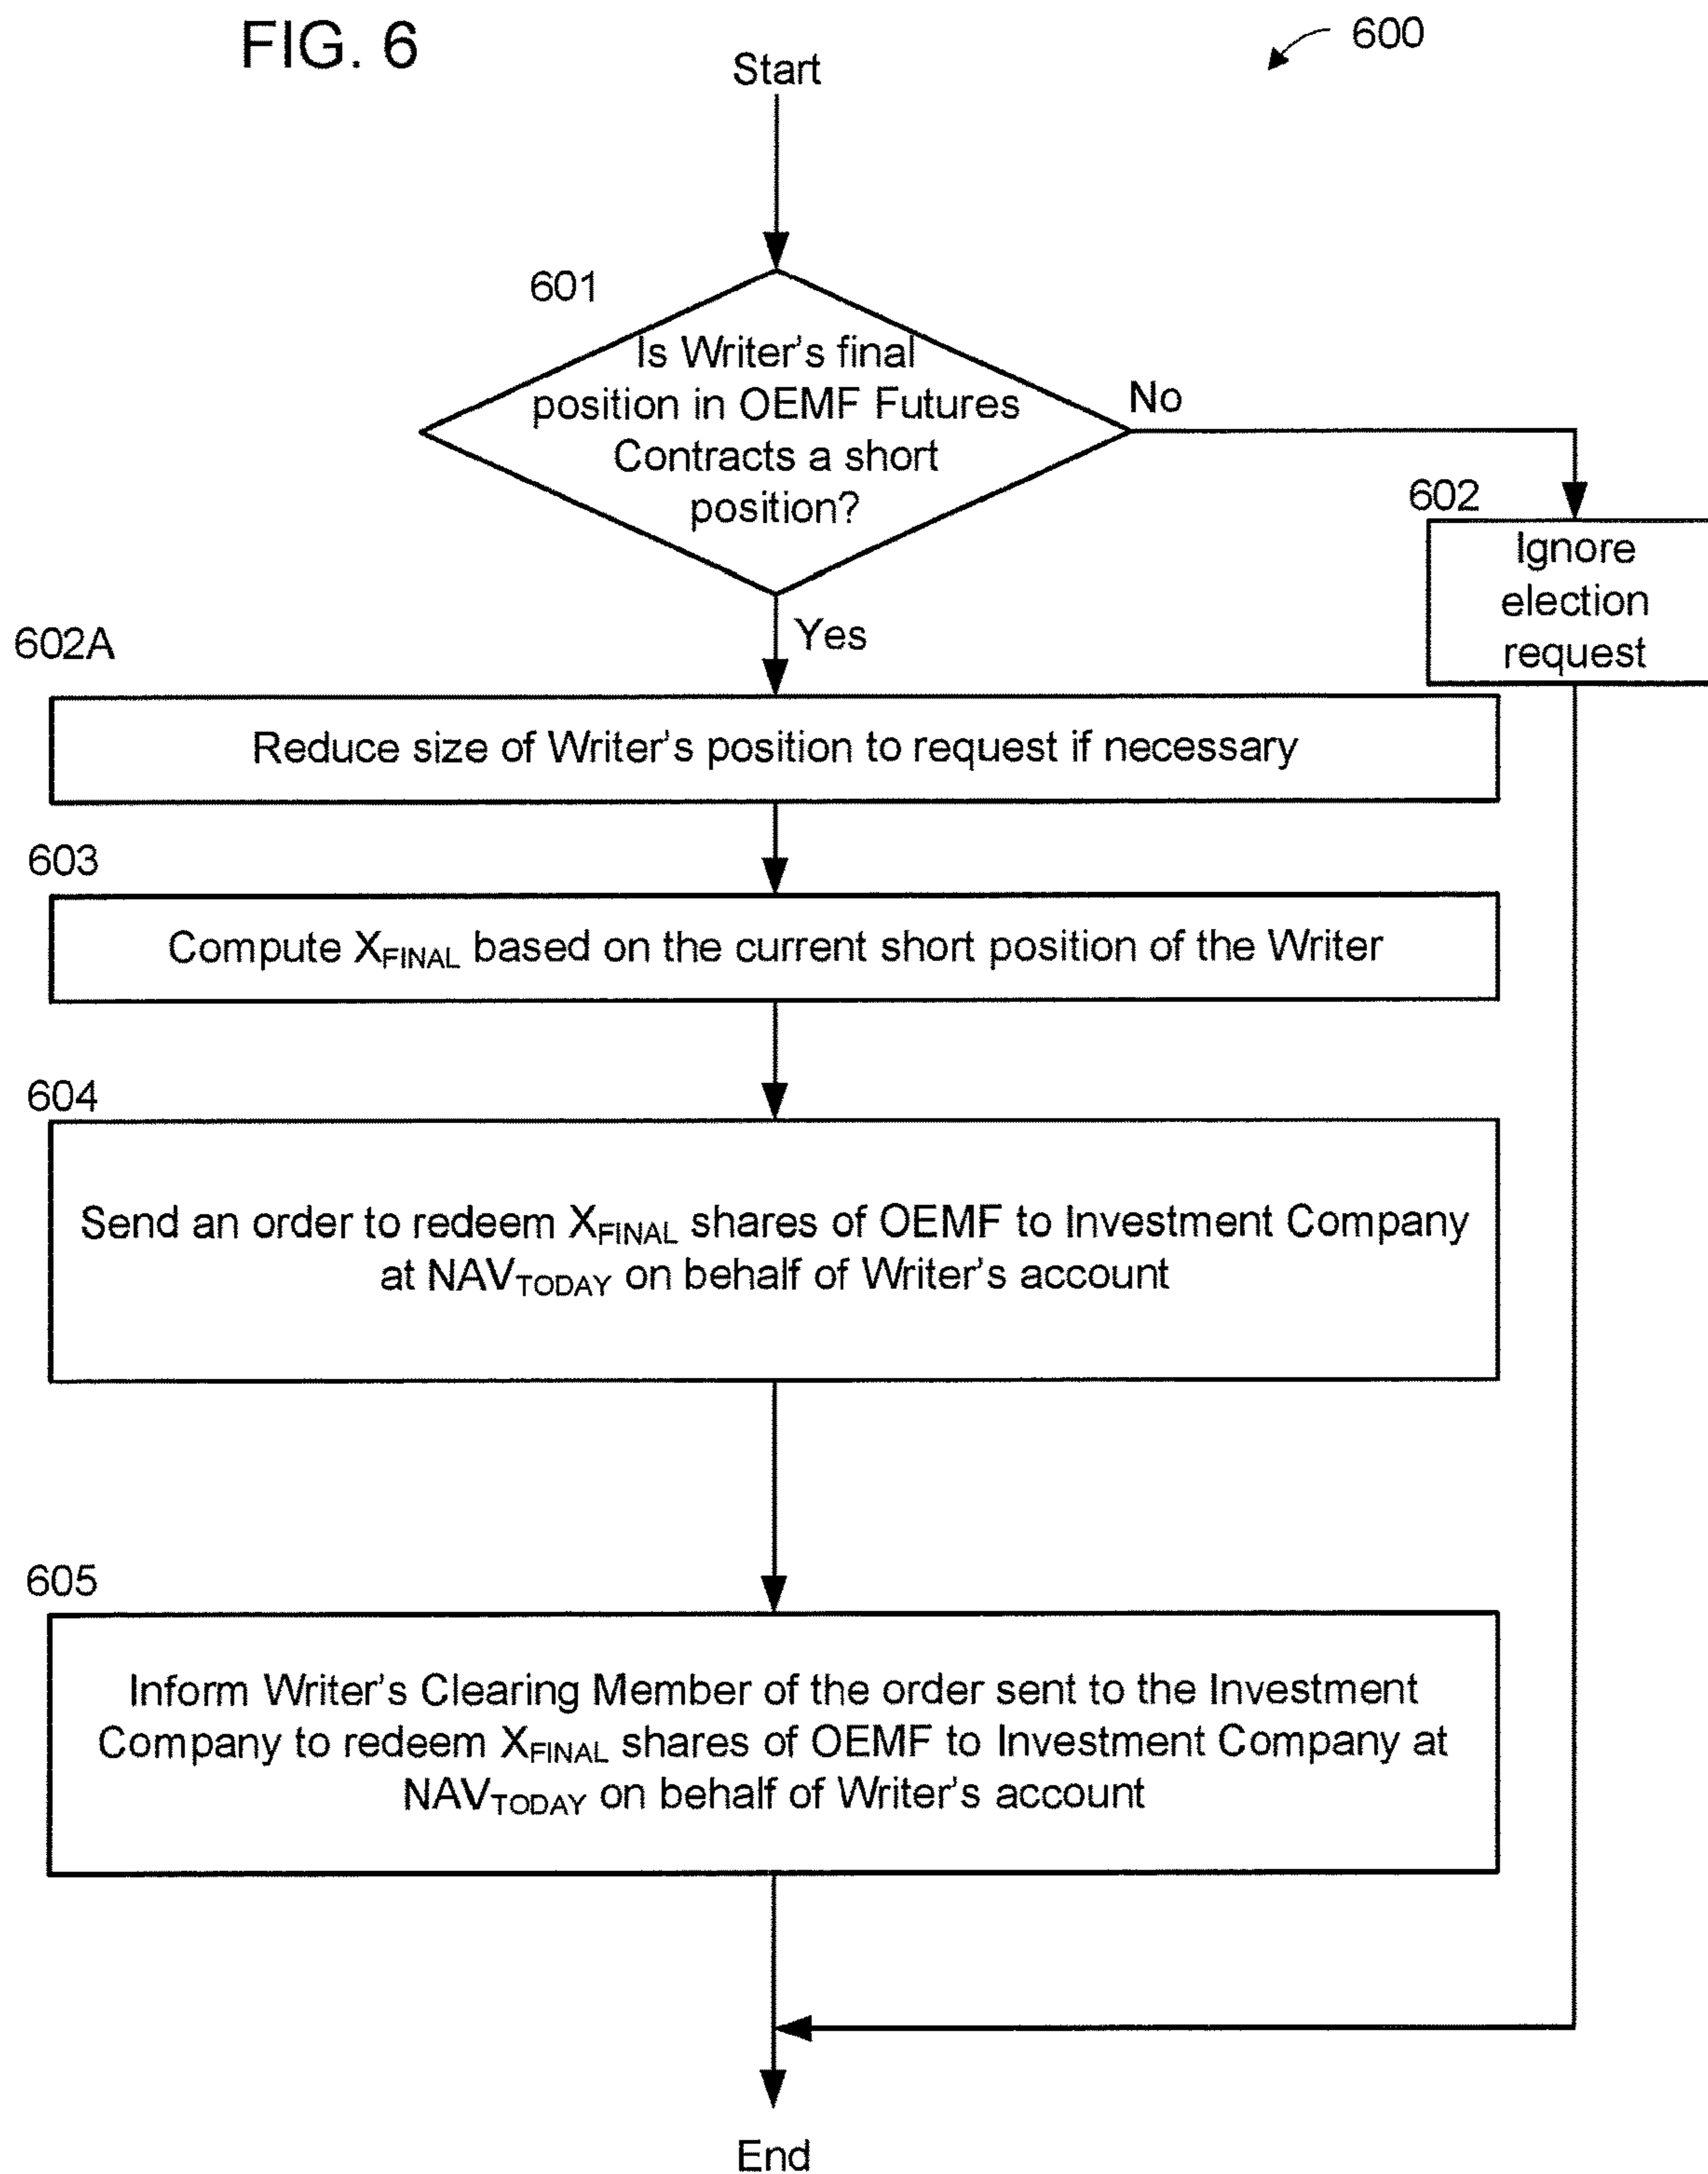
FIG. 6

600

Start

601

Is Writer's final position in OEMF Futures Contracts a short position?

No

602

Ignore election request

Yes

602A

Reduce size of Writer's position to request if necessary

603

Compute $X_{FINAL}$ based on the current short position of the Writer

604

Send an order to redeem $X_{FINAL}$ shares of OEMF to Investment Company at $NAV_{TODAY}$ on behalf of Writer's account

605

Inform Writer's Clearing Member of the order sent to the Investment Company to redeem $X_{FINAL}$ shares of OEMF to Investment Company at $NAV_{TODAY}$ on behalf of Writer's account

End